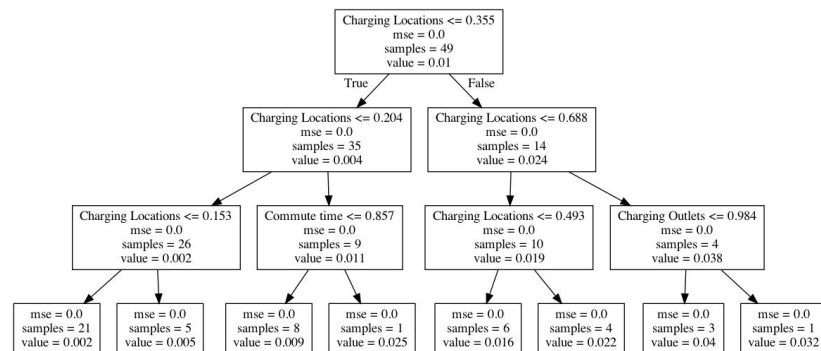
Charging Locations <= 0.355
mse = 0.0
samples = 49
value = 0.01

True

False

Charging Locations <= 0.204
mse = 0.0
samples = 35
value = 0.004

Charging Locations <= 0.688
mse = 0.0
samples = 14
value = 0.024

Charging Locations <= 0.153
mse = 0.0
samples = 26
value = 0.002

Commute time <= 0.857
mse = 0.0
samples = 9
value = 0.011

Charging Locations <= 0.493
mse = 0.0
samples = 10
value = 0.019

Charging Outlets <= 0.984
mse = 0.0
samples = 4
value = 0.038

mse = 0.0
samples = 21
value = 0.002

mse = 0.0
samples = 5
value = 0.005

mse = 0.0
samples = 8
value = 0.009

mse = 0.0
samples = 1
value = 0.025

mse = 0.0
samples = 6
value = 0.016

mse = 0.0
samples = 4
value = 0.022

mse = 0.0
samples = 3
value = 0.04

mse = 0.0
samples = 1
value = 0.032